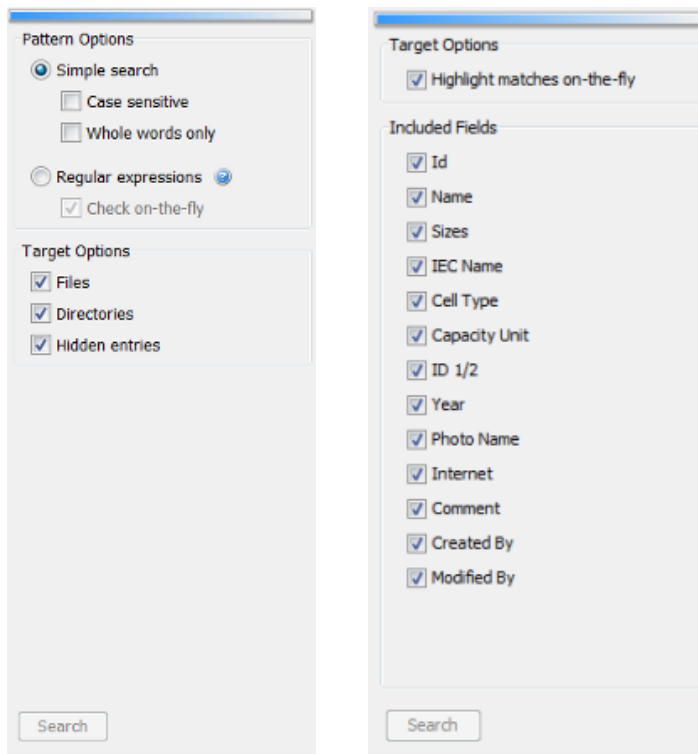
Pattern Options

Simple search

Case sensitive

Whole words only

Regular expressions

Check on-the-fly

Target Options

Files

Directories

Hidden entries

Search

Target Options

Highlight matches on-the-fly

Included Fields

Id

Name

Sizes

IEC Name

Cell Type

Capacity Unit

ID 1/2

Year

Photo Name

Internet

Comment

Created By

Modified By

Search